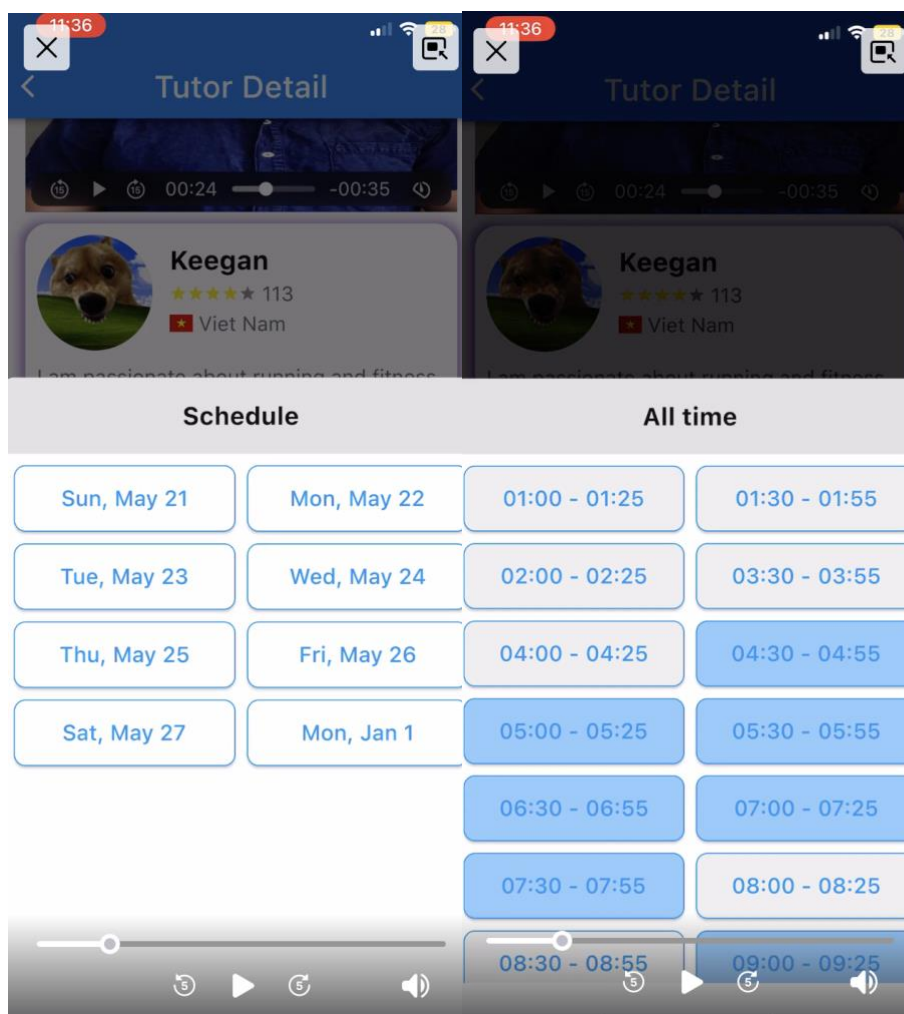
11:36

28

Tutor Detail

15 15 00:24 -00:35

Keegan

113

Viet Nam

I am passionate about running and fitness

Schedule

Sun, May 21

Mon, May 22

Tue, May 23

Wed, May 24

Thu, May 25

Fri, May 26

Sat, May 27

Mon, Jan 1

5 5

11:36

28

Tutor Detail

15 15 00:24 -00:35

Keegan

113

Viet Nam

I am passionate about running and fitness

All time

01:00 - 01:25

01:30 - 01:55

02:00 - 02:25

03:30 - 03:55

04:00 - 04:25

04:30 - 04:55

05:00 - 05:25

05:30 - 05:55

06:30 - 06:55

07:00 - 07:25

07:30 - 07:55

08:00 - 08:25

08:30 - 08:55

09:00 - 09:25

5 5